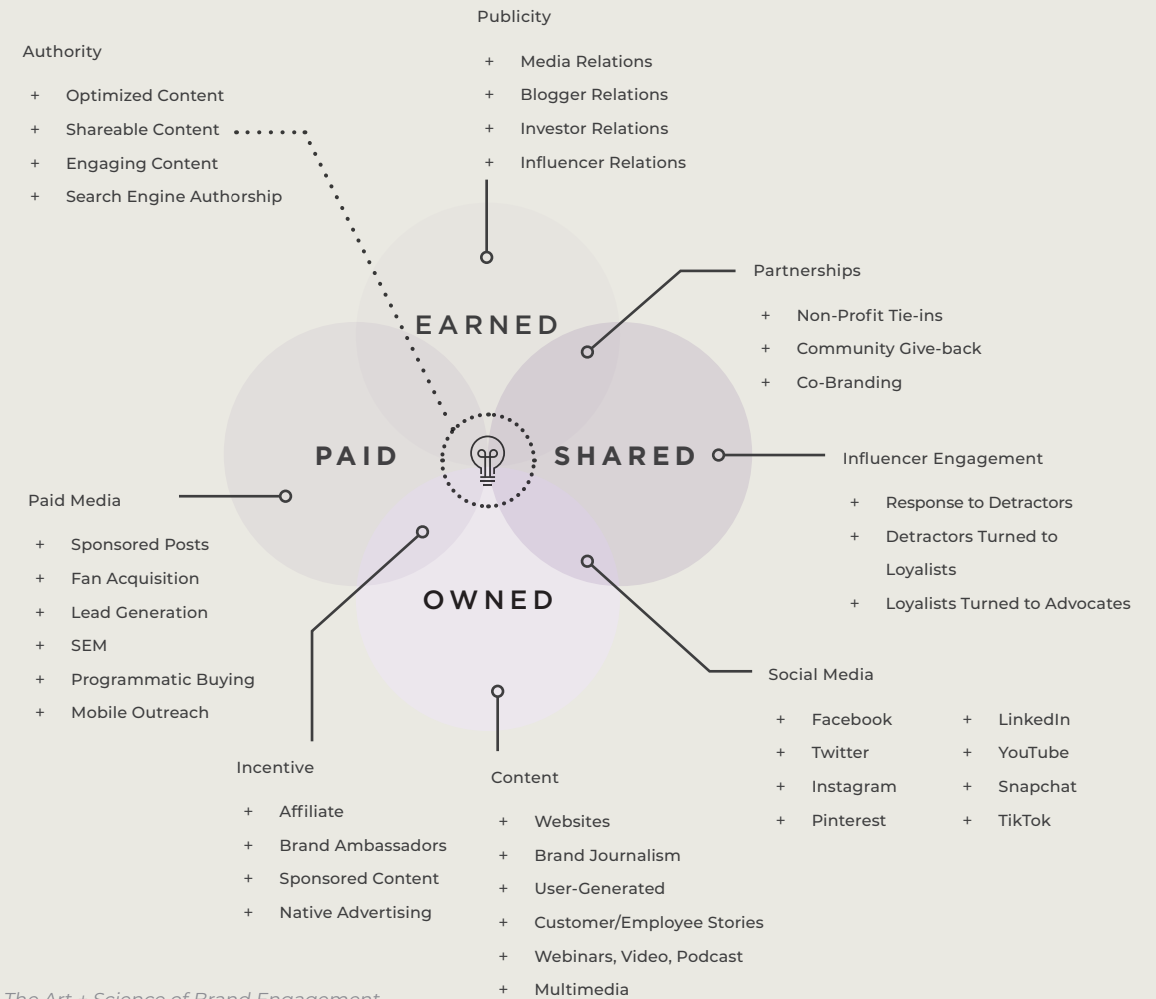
Publicity

+ Media Relations
+ Blogger Relations
+ Investor Relations
+ Influencer Relations

Authority

+ Optimized Content
+ Shareable Content
+ Engaging Content
+ Search Engine Authorship

Partnerships

+ Non-Profit Tie-ins
+ Community Give-back
+ Co-Branding

EARNED

PAID

SHARED

OWNED

Influencer Engagement

+ Response to Detractors
+ Detractors Turned to Loyalists
+ Loyalists Turned to Advocates

Paid Media

+ Sponsored Posts
+ Fan Acquisition
+ Lead Generation
+ SEM
+ Programmatic Buying
+ Mobile Outreach

Social Media

+ Facebook
+ Twitter
+ Instagram
+ Pinterest

+ LinkedIn
+ YouTube
+ Snapchat
+ TikTok

Incentive

+ Affiliate
+ Brand Ambassadors
+ Sponsored Content
+ Native Advertising

Content

+ Websites
+ Brand Journalism
+ User-Generated
+ Customer/Employee Stories
+ Webinars, Video, Podcast
+ Multimedia

The Art + Science of Brand Engagement